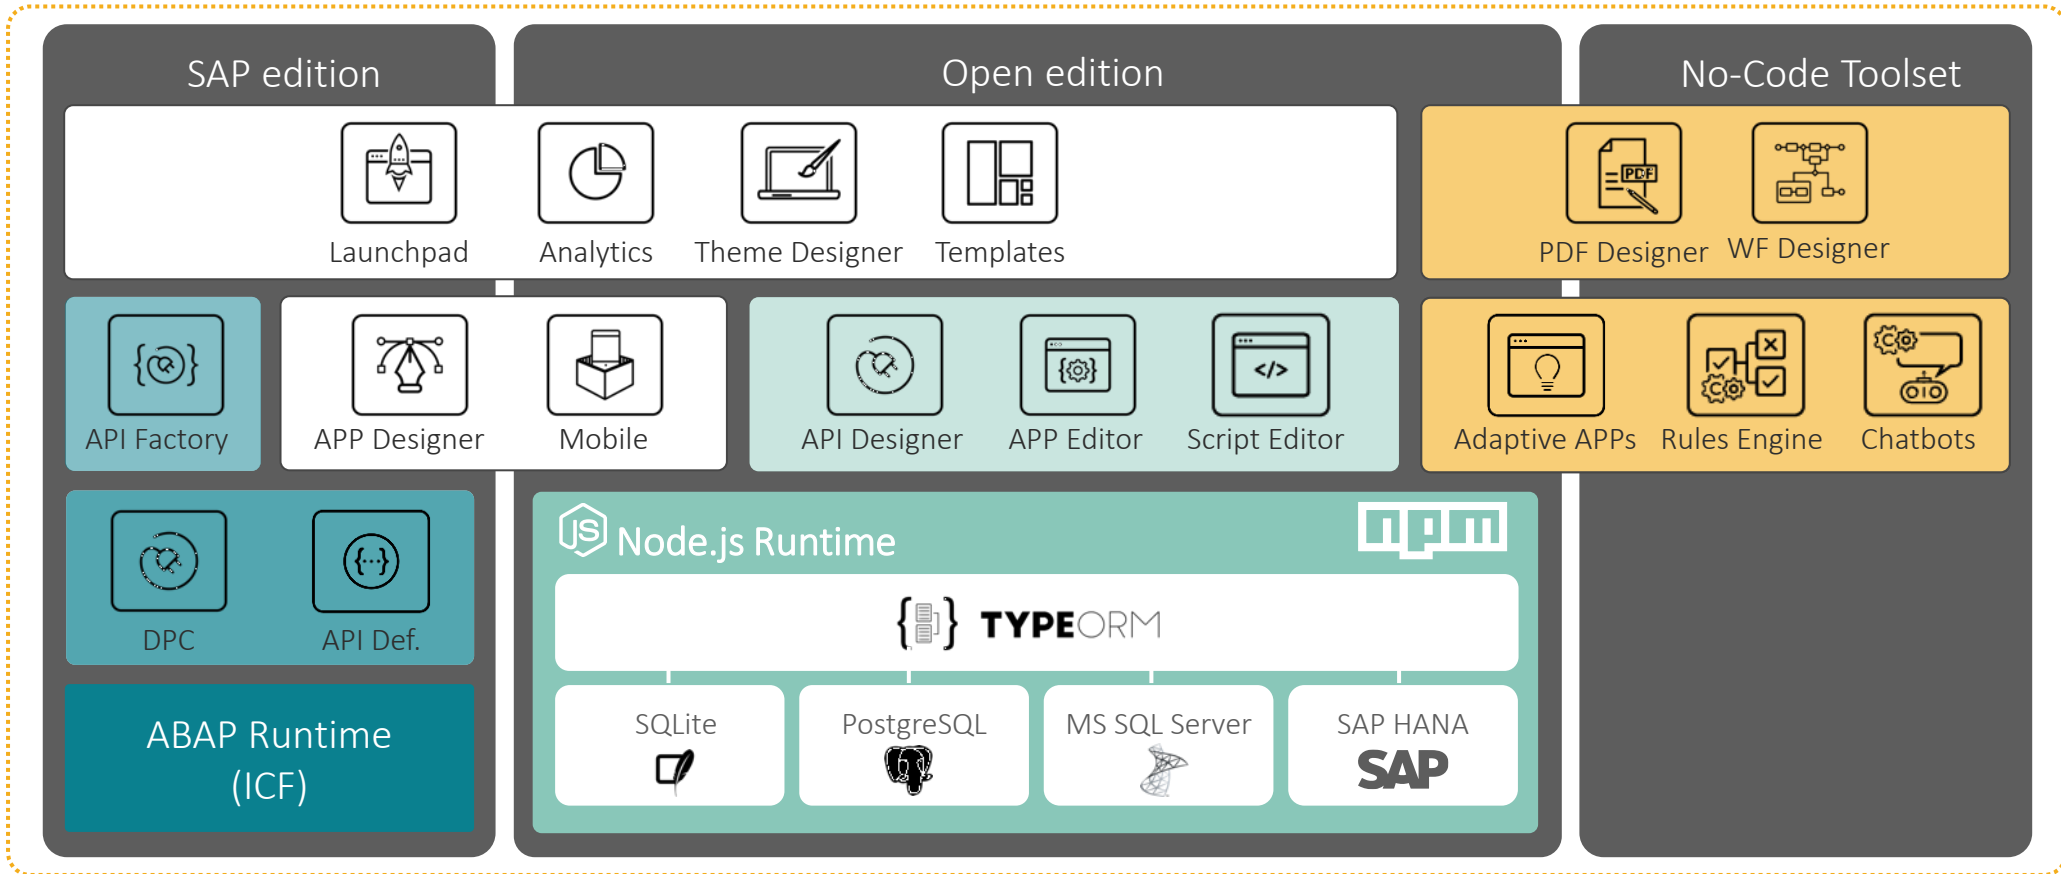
SAP edition

Open edition

No-Code Toolset

Launchpad

Analytics

Theme Designer

Templates

PDF

PDF Designer

WF Designer

API Factory

APP Designer

Mobile

API Designer

APP Editor

Script Editor

Adaptive APPs

Rules Engine

Chatbots

DPC

API Def.

JS Node.js Runtime

npm

TYPEORM

SQLite

PostgreSQL

MS SQL Server

SAP HANA

SAP

ABAP Runtime (ICF)